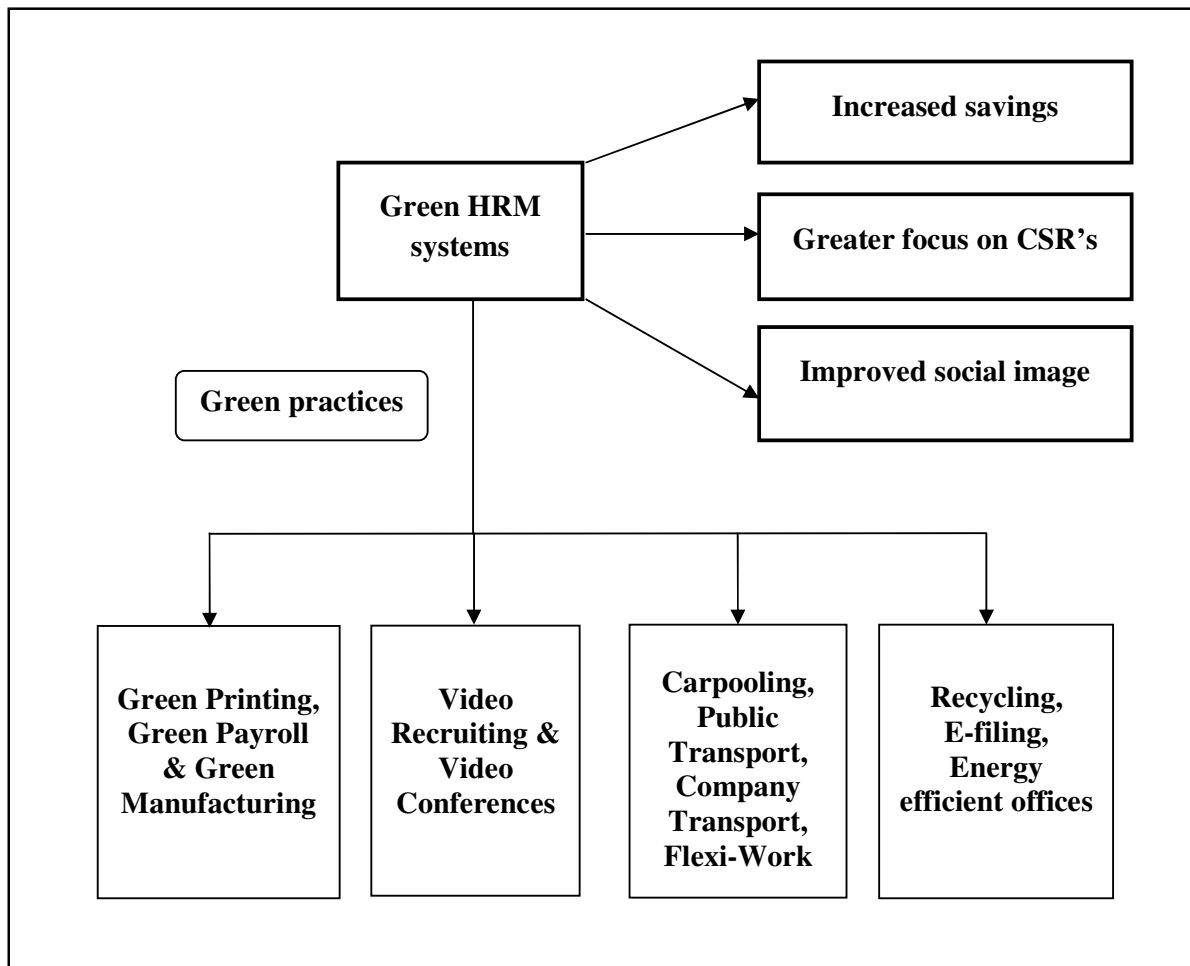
Green HRM systems

Increased savings

Greater focus on CSR's

Improved social image

Green practices

Green Printing, Green Payroll & Green Manufacturing

Video Recruiting & Video Conferences

Carpooling, Public Transport, Company Transport, Flexi-Work

Recycling, E-filing, Energy efficient offices